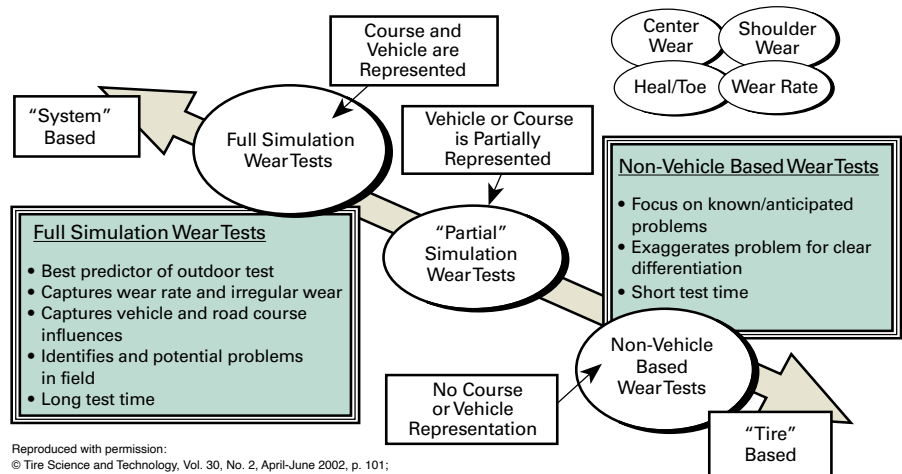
Course and Vehicle are Represented

Center Wear

Shoulder Wear

Heal/Toe

Wear Rate

"System" Based

Full Simulation Wear Tests

Vehicle or Course is Partially Represented

Non-Vehicle Based Wear Tests

• Focus on known/anticipated problems
• Exaggerates problem for clear differentiation
• Short test time

Full Simulation Wear Tests

• Best predictor of outdoor test
• Captures wear rate and irregular wear
• Captures vehicle and road course influences
• Identifies and potential problems in field
• Long test time

"Partial" Simulation Wear Tests

Non-Vehicle Based Wear Tests

No Course or Vehicle Representation

"Tire" Based

Reproduced with permission:
© Tire Science and Technology, Vol. 30, No. 2, April-June 2002, p. 101;